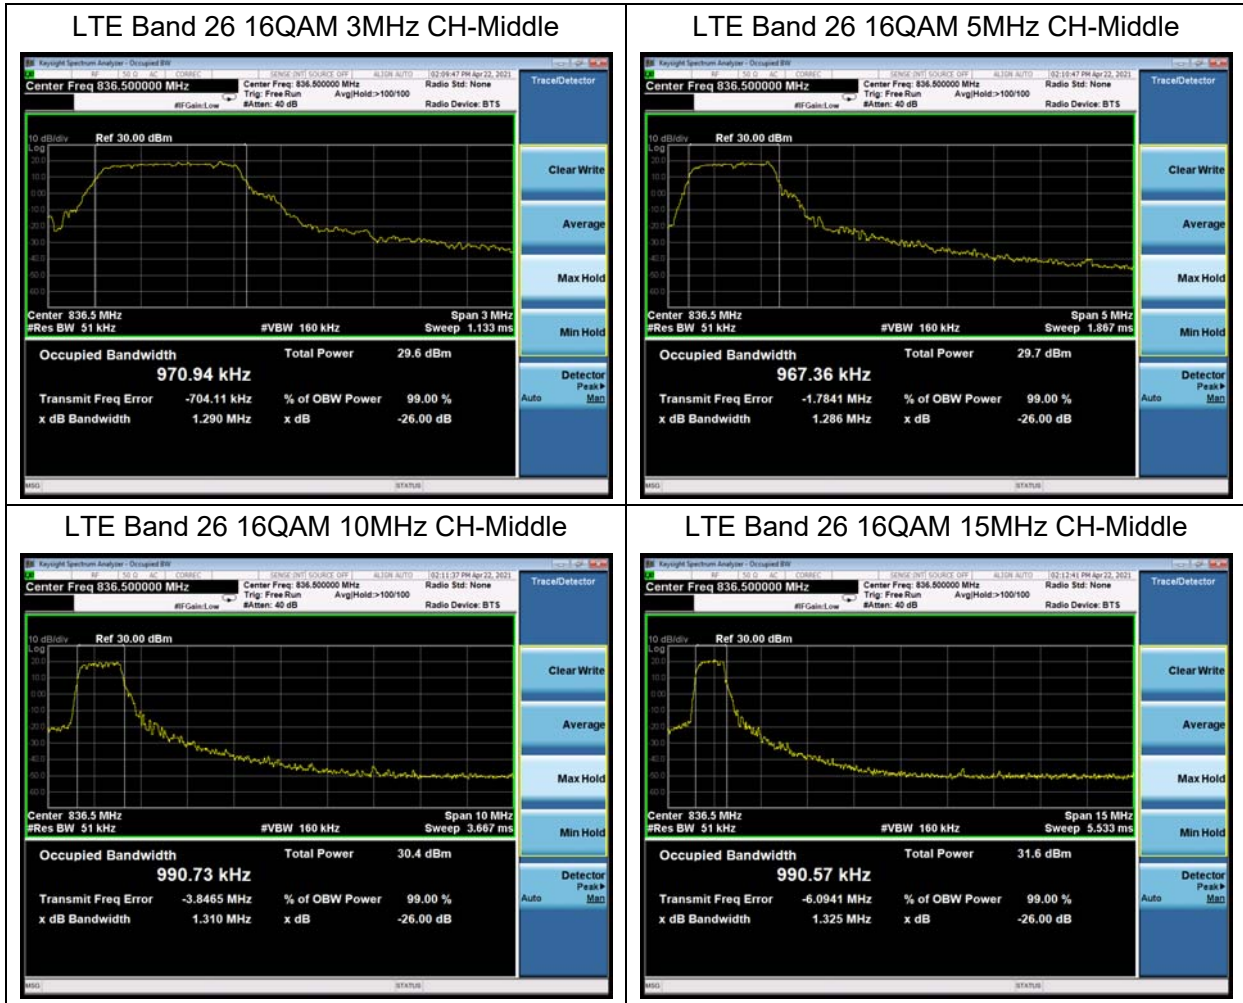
| LTE Band 26 16QAM 3MHz CH-Middle | LTE Band 26 16QAM 5MHz CH-Middle |
|---|---|
| Keysight Spectrum Analyzer - Occupied BW | Keysight Spectrum Analyzer - Occupied BW |
| RF 50 Ω AC CORREC SENSE:INT SOURCE OFF ALIGN AUTO 02:09:47 PM Apr 22, 2021 | RF 50 Ω AC CORREC SENSE:INT SOURCE OFF ALIGN AUTO 02:10:47 PM Apr 22, 2021 |
| Center Freq 836.500000 MHz | Center Freq 836.500000 MHz |
| Center Freq: 836.500000 MHz Trig: Free Run Avg\|Hold:>100/100 #IFGain:Low #Atten: 40 dB | Center Freq: 836.500000 MHz Trig: Free Run Avg\|Hold:>100/100 #IFGain:Low #Atten: 40 dB |
| Radio Std: None Radio Device: BTS | Radio Std: None Radio Device: BTS |
| Trace/Detector | Trace/Detector |
| 10 dB/div Ref 30.00 dBm Log | 10 dB/div Ref 30.00 dBm Log |
| 20.0 10.0 0.00 -10.0 -20.0 -30.0 -40.0 -50.0 -60.0 | 20.0 10.0 0.00 -10.0 -20.0 -30.0 -40.0 -50.0 -60.0 |
| Center 836.5 MHz #Res BW 51 kHz #VBW 160 kHz Span 3 MHz Sweep 1.133 ms | Center 836.5 MHz #Res BW 51 kHz #VBW 160 kHz Span 5 MHz Sweep 1.867 ms |
| Clear Write | Clear Write |
| Average | Average |
| Max Hold | Max Hold |
| Min Hold | Min Hold |
| Occupied Bandwidth 970.94 kHz | Occupied Bandwidth 967.36 kHz |
| Total Power 29.6 dBm | Total Power 29.7 dBm |
| Transmit Freq Error -704.11 kHz | Transmit Freq Error -1.7841 MHz |
| % of OBW Power 99.00 % | % of OBW Power 99.00 % |
| x dB Bandwidth 1.290 MHz | x dB Bandwidth 1.286 MHz |
| x dB -26.00 dB | x dB -26.00 dB |
| Detector Peak▶ Auto Man | Detector Peak▶ Auto Man |
| MSG STATUS | MSG STATUS |
| LTE Band 26 16QAM 10MHz CH-Middle | LTE Band 26 16QAM 15MHz CH-Middle |
| Keysight Spectrum Analyzer - Occupied BW | Keysight Spectrum Analyzer - Occupied BW |
| RF 50 Ω AC CORREC SENSE:INT SOURCE OFF ALIGN AUTO 02:11:37 PM Apr 22, 2021 | RF 50 Ω AC CORREC SENSE:INT SOURCE OFF ALIGN AUTO 02:12:41 PM Apr 22, 2021 |
| Center Freq 836.500000 MHz | Center Freq 836.500000 MHz |
| Center Freq: 836.500000 MHz Trig: Free Run Avg\|Hold:>100/100 #IFGain:Low #Atten: 40 dB | Center Freq: 836.500000 MHz Trig: Free Run Avg\|Hold:>100/100 #IFGain:Low #Atten: 40 dB |
| Radio Std: None Radio Device: BTS | Radio Std: None Radio Device: BTS |
| Trace/Detector | Trace/Detector |
| 10 dB/div Ref 30.00 dBm Log | 10 dB/div Ref 30.00 dBm Log |
| 20.0 10.0 0.00 -10.0 -20.0 -30.0 -40.0 -50.0 -60.0 | 20.0 10.0 0.00 -10.0 -20.0 -30.0 -40.0 -50.0 -60.0 |
| Center 836.5 MHz #Res BW 51 kHz #VBW 160 kHz Span 10 MHz Sweep 3.667 ms | Center 836.5 MHz #Res BW 51 kHz #VBW 160 kHz Span 15 MHz Sweep 5.533 ms |
| Clear Write | Clear Write |
| Average | Average |
| Max Hold | Max Hold |
| Min Hold | Min Hold |
| Occupied Bandwidth 990.73 kHz | Occupied Bandwidth 990.57 kHz |
| Total Power 30.4 dBm | Total Power 31.6 dBm |
| Transmit Freq Error -3.8465 MHz | Transmit Freq Error -6.0941 MHz |
| % of OBW Power 99.00 % | % of OBW Power 99.00 % |
| x dB Bandwidth 1.310 MHz | x dB Bandwidth 1.325 MHz |
| x dB -26.00 dB | x dB -26.00 dB |
| Detector Peak▶ Auto Man | Detector Peak▶ Auto Man |
| MSG STATUS | MSG STATUS |